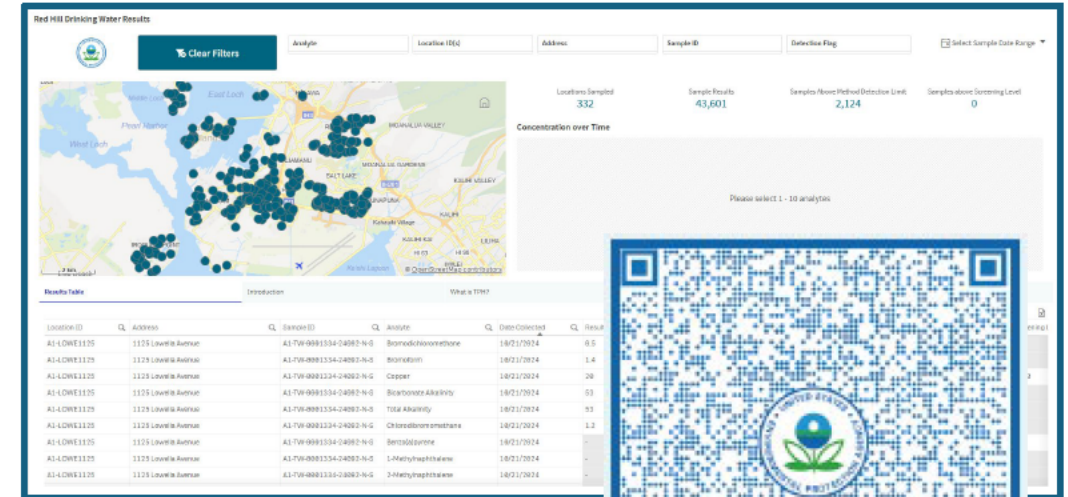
Red Hill Drinking Water Results

Clear Filters

Analyte

Location ID(s)

Address

Sample ID

Detection Flag

Select Sample Date Range

East Loch

Pearl Harbor

West Loch

MOANALUA VALLEY

SALT LAKE

KALIHI VALLEY

Kalihi

Keehi Lagoon

© OpenStreetMap contributors

| Locations Sampled | Sample Results | Samples Above Method Detection Limit | Samples above Screening Level |
|---|---|---|---|
| 332 | 43,601 | 2,124 | 0 |

Concentration over Time

Please select 1 - 10 analytes

Results Table

Introduction

What is TPH?

| Location ID | Address | Sample ID | Analyte | Date Collected | Resu |
|---|---|---|---|---|---|
| A1-LOWE1125 | 1125 Lowella Avenue | A1-TW-0001334-24082-N-S | Bromodichloromethane | 10/21/2024 | 6.5 |
| A1-LOWE1125 | 1125 Lowella Avenue | A1-TW-0001334-24082-N-S | Bromoform | 10/21/2024 | 1.4 |
| A1-LOWE1125 | 1125 Lowella Avenue | A1-TW-0001334-24082-N-S | Copper | 10/21/2024 | 20 |
| A1-LOWE1125 | 1125 Lowella Avenue | A1-TW-0001334-24082-N-S | Bicarbonate Alkalinity | 10/21/2024 | 53 |
| A1-LOWE1125 | 1125 Lowella Avenue | A1-TW-0001334-24082-N-S | Total Alkalinity | 10/21/2024 | 53 |
| A1-LOWE1125 | 1125 Lowella Avenue | A1-TW-0001334-24082-N-S | Chlorodibromomethane | 10/21/2024 | 1.2 |
| A1-LOWE1125 | 1125 Lowella Avenue | A1-TW-0001334-24082-N-S | Benzo(a)pyrene | 10/21/2024 | - |
| A1-LOWE1125 | 1125 Lowella Avenue | A1-TW-0001334-24082-N-S | 1-Methylnaphthalene | 10/21/2024 | - |
| A1-LOWE1125 | 1125 Lowella Avenue | A1-TW-0001334-24082-N-S | 2-Methylnaphthalene | 10/21/2024 | - |